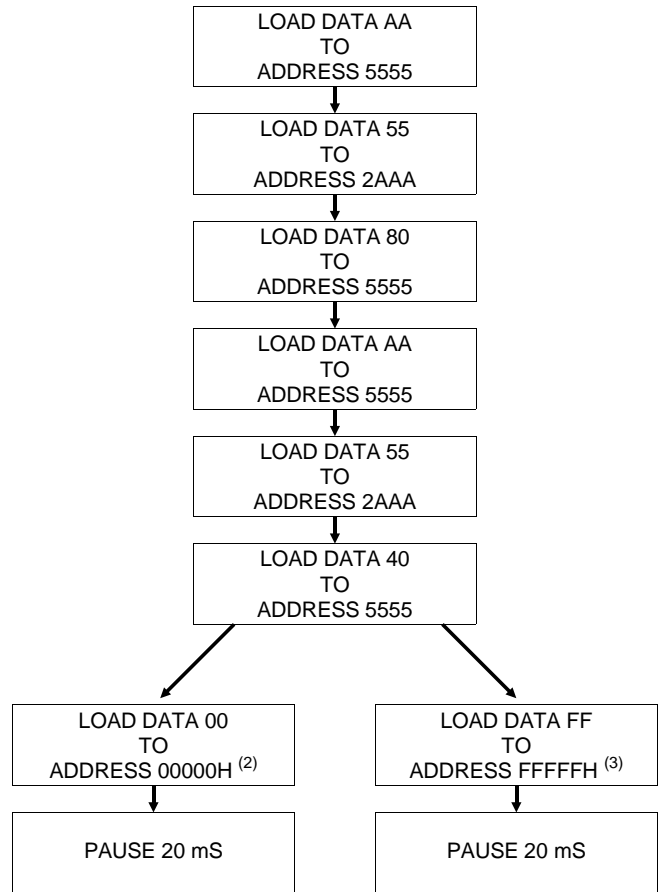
LOAD DATA AA
TO
ADDRESS 5555

LOAD DATA 55
TO
ADDRESS 2AAA

LOAD DATA 80
TO
ADDRESS 5555

LOAD DATA AA
TO
ADDRESS 5555

LOAD DATA 55
TO
ADDRESS 2AAA

LOAD DATA 40
TO
ADDRESS 5555

LOAD DATA 00
TO
ADDRESS 00000H $^{(2)}$

PAUSE 20 mS

LOAD DATA FF
TO
ADDRESS FFFFFH $^{(3)}$

PAUSE 20 mS